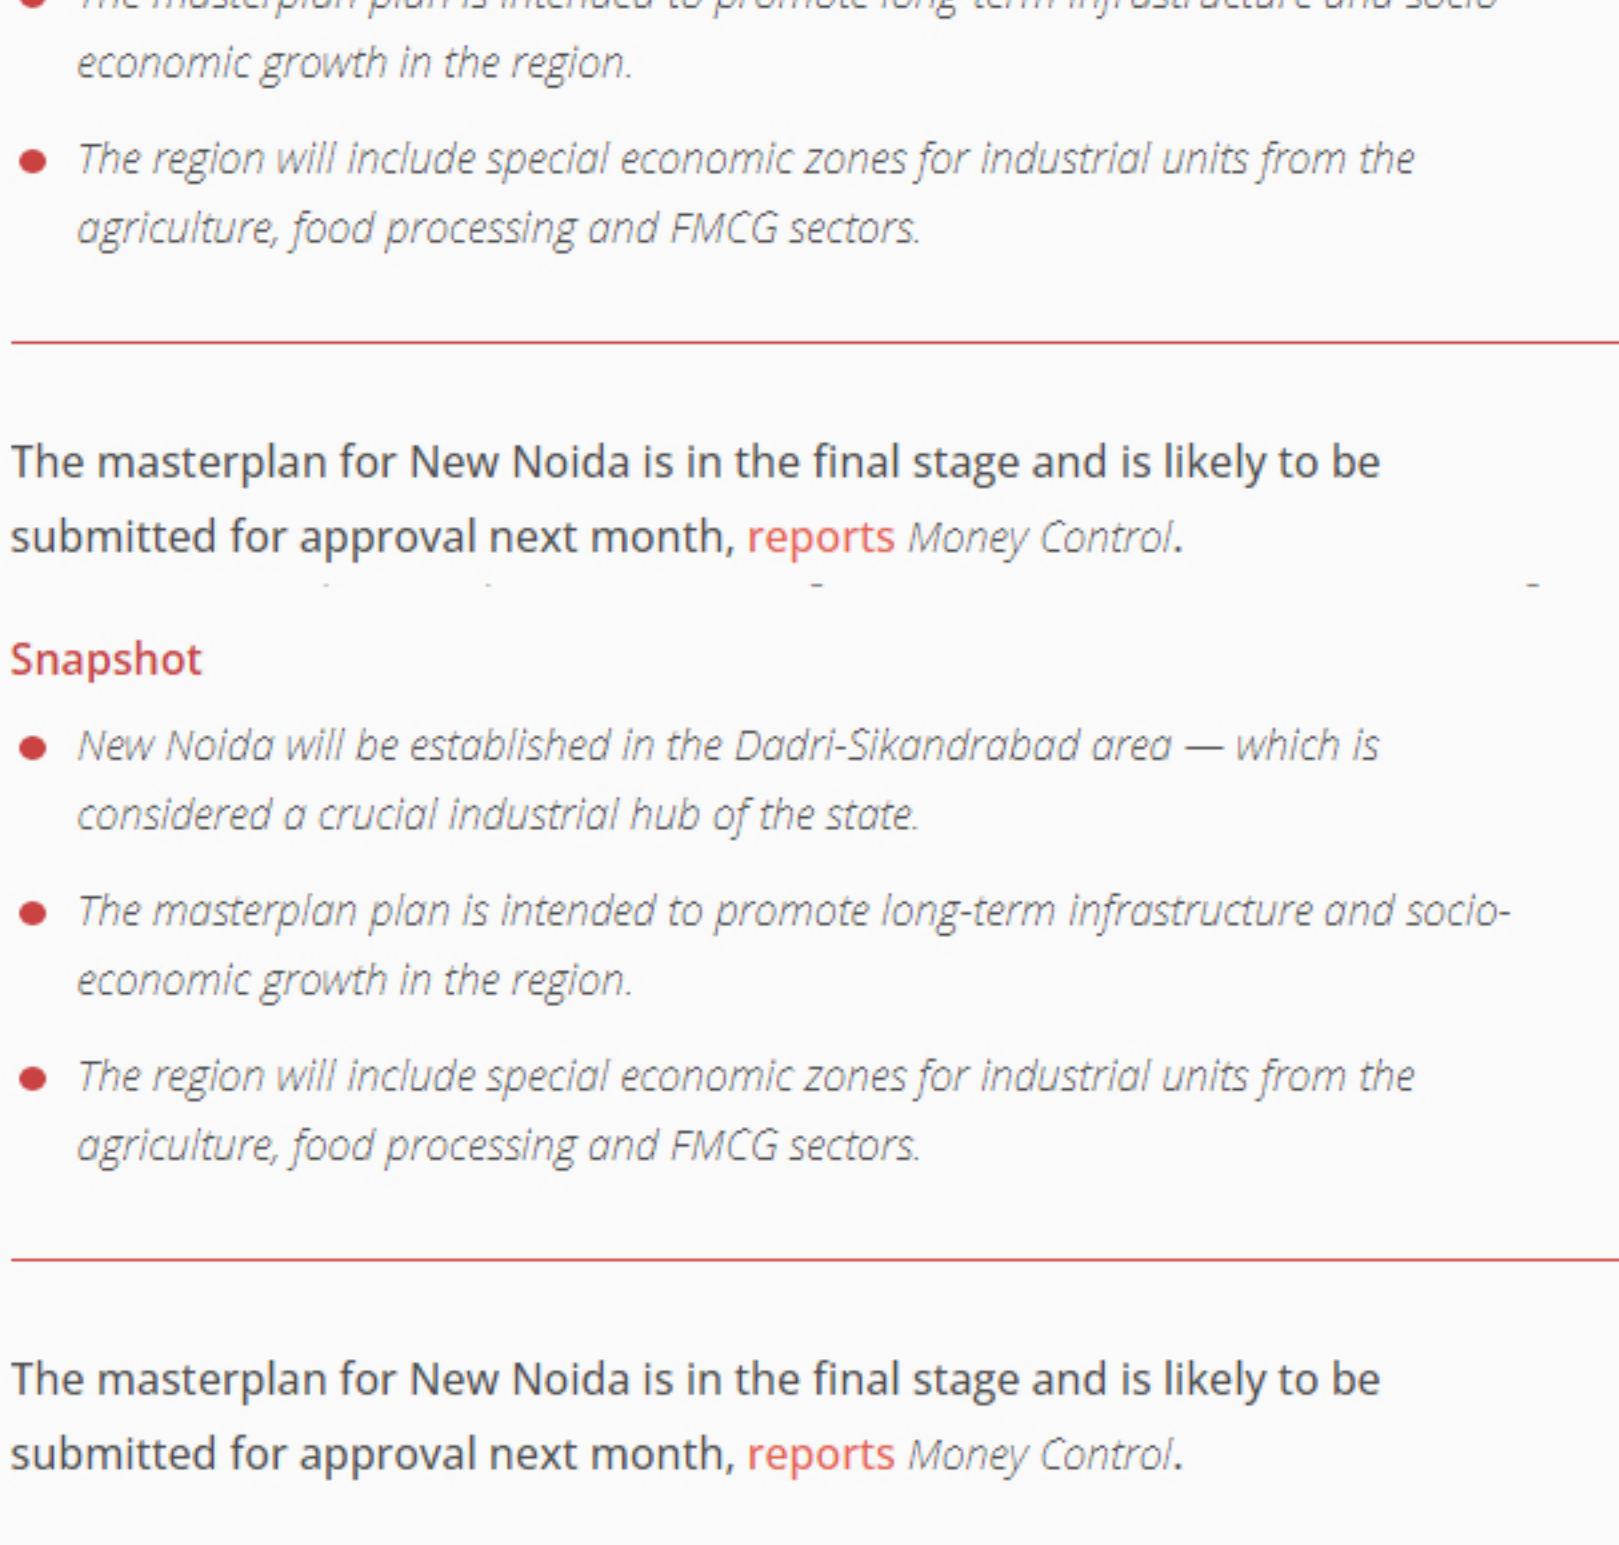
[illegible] economic growth in the region.

- The region will include special economic zones for industrial units from the agriculture, food processing and FMCG sectors.

The masterplan for New Noida is in the final stage and is likely to be submitted for approval next month, reports Money Control.

Snapshot

- New Noida will be established in the Dadri-Sikandrabad area — which is considered a crucial industrial hub of the state.
- The masterplan plan is intended to promote long-term infrastructure and socio-economic growth in the region.
- The region will include special economic zones for industrial units from the agriculture, food processing and FMCG sectors.

The masterplan for New Noida is in the final stage and is likely to be submitted for approval next month, reports Money Control.